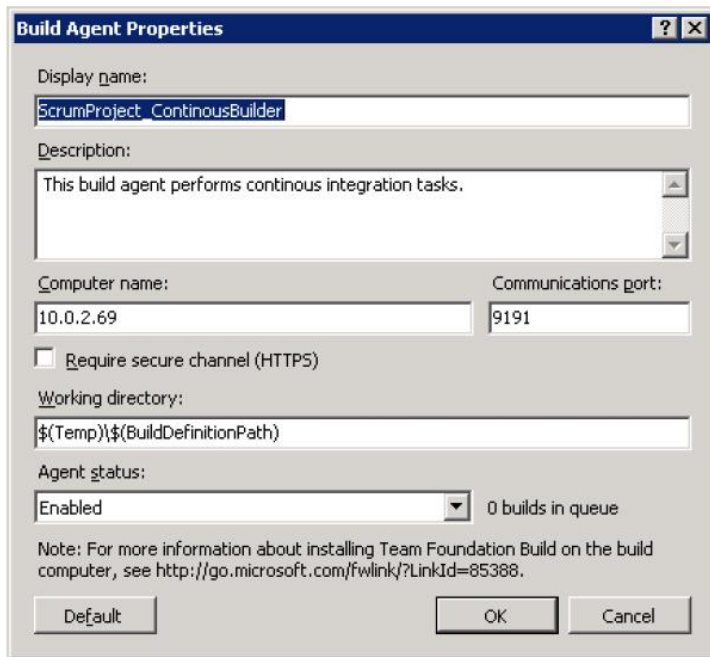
Build Agent Properties

?

Display name:

ScrumProject_ContinousBuilder

Description:

This build agent performs continous integration tasks.

Computer name:

10.0.2.69

Communications port:

9191

Require secure channel (HTTPS)

Working directory:

$(Temp)\$(BuildDefinitionPath)

Agent status:

Enabled

0 builds in queue

Note: For more information about installing Team Foundation Build on the build computer, see http://go.microsoft.com/fwlink/?LinkId=85388.

Default

OK

Cancel